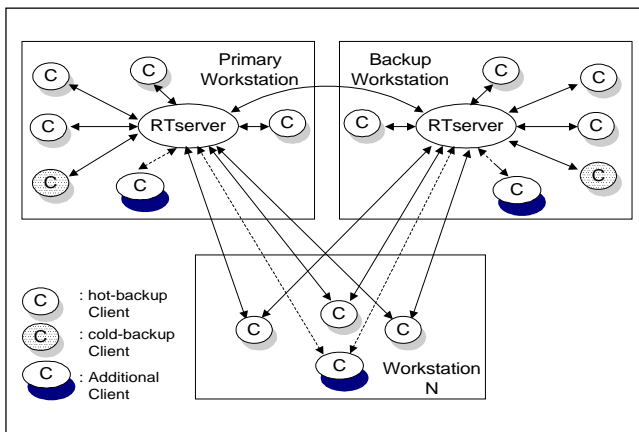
Primary Workstation

C

C

C

C

RTserver

C

C

C

Backup Workstation

C

C

C

RTserver

C

C

C

C

C

C

C

C

C

Workstation N

C : hot-backup Client

C : cold-backup Client

C : Additional Client